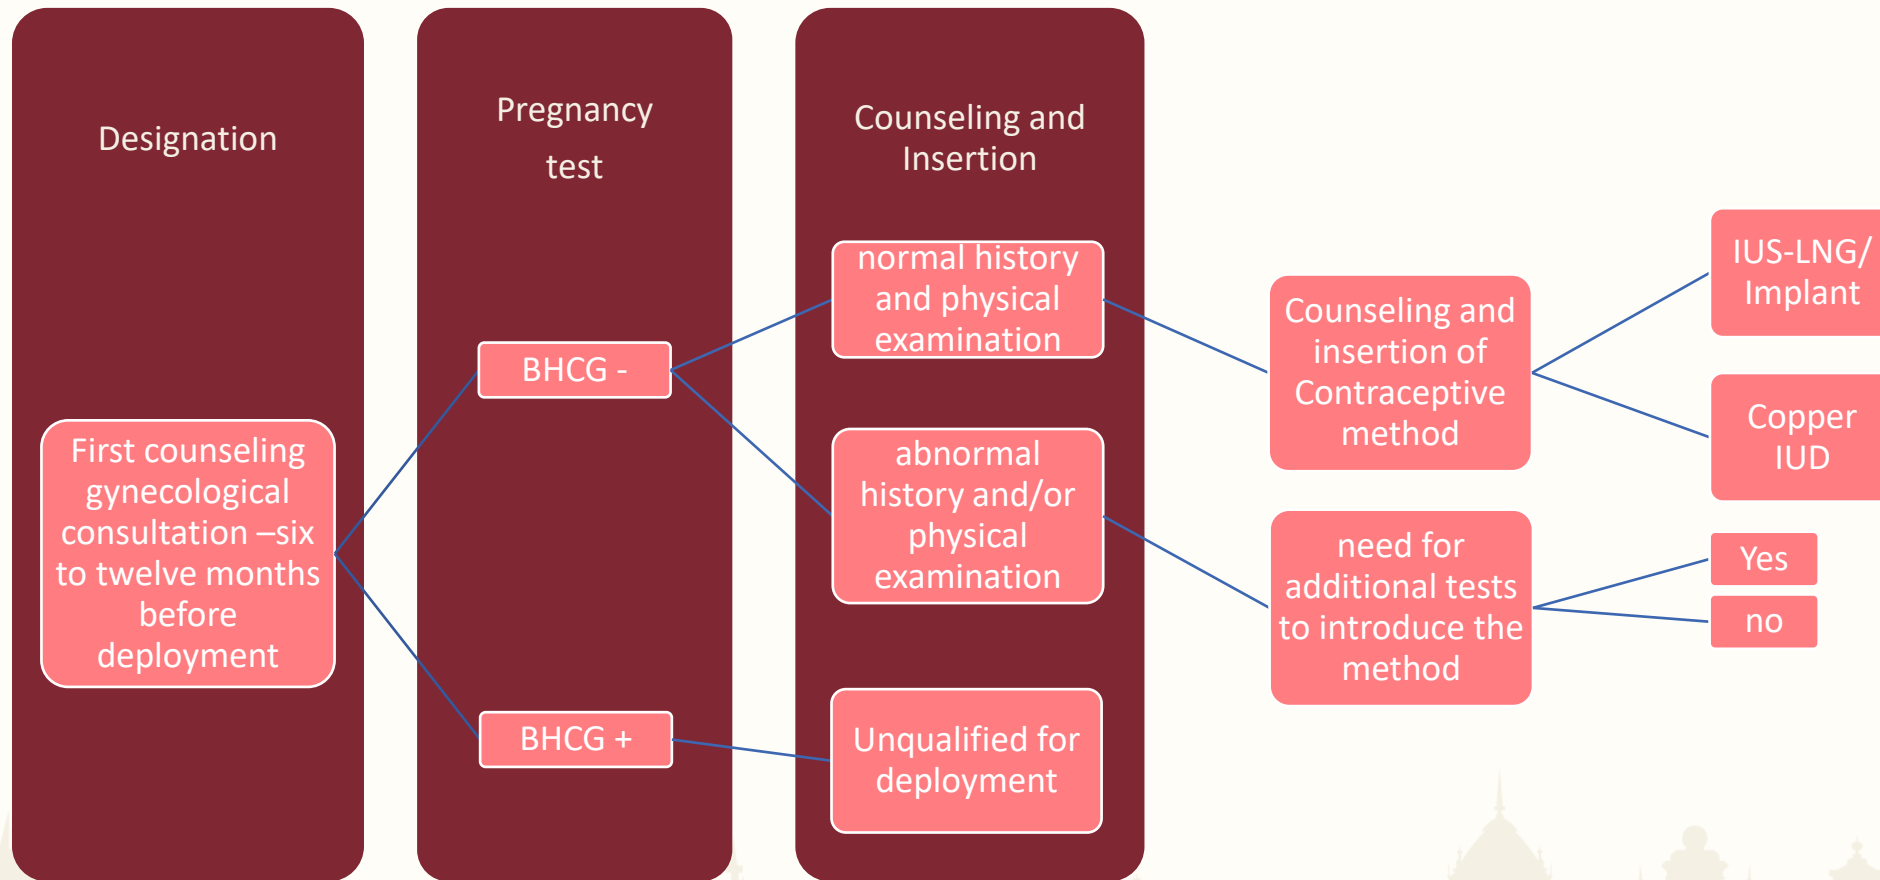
Designation

Pregnancy test

Counseling and Insertion

First counseling gynecological consultation –six to twelve months before deployment

BHCG -

BHCG +

normal history and physical examination

abnormal history and/or physical examination

Unqualified for deployment

Counseling and insertion of Contraceptive method

need for additional tests to introduce the method

IUS-LNG/ Implant

Copper IUD

Yes

no